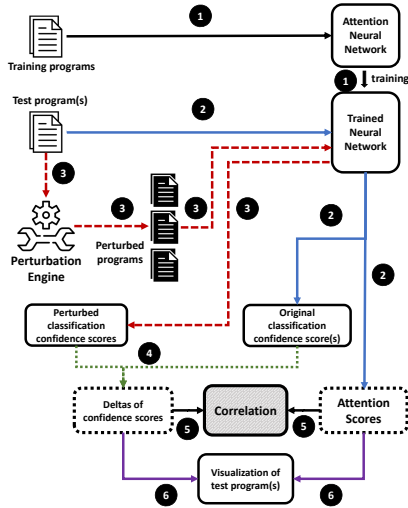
1

Training programs

Attention Neural Network

1 training

Test program(s)

2

Trained Neural Network

3

3

3

3

Perturbation Engine

Perturbed programs

2

2

Perturbed classification confidence scores

Original classification confidence score(s)

4

Deltas of confidence scores

Correlation

Attention Scores

5

5

Visualization of test program(s)

6

6